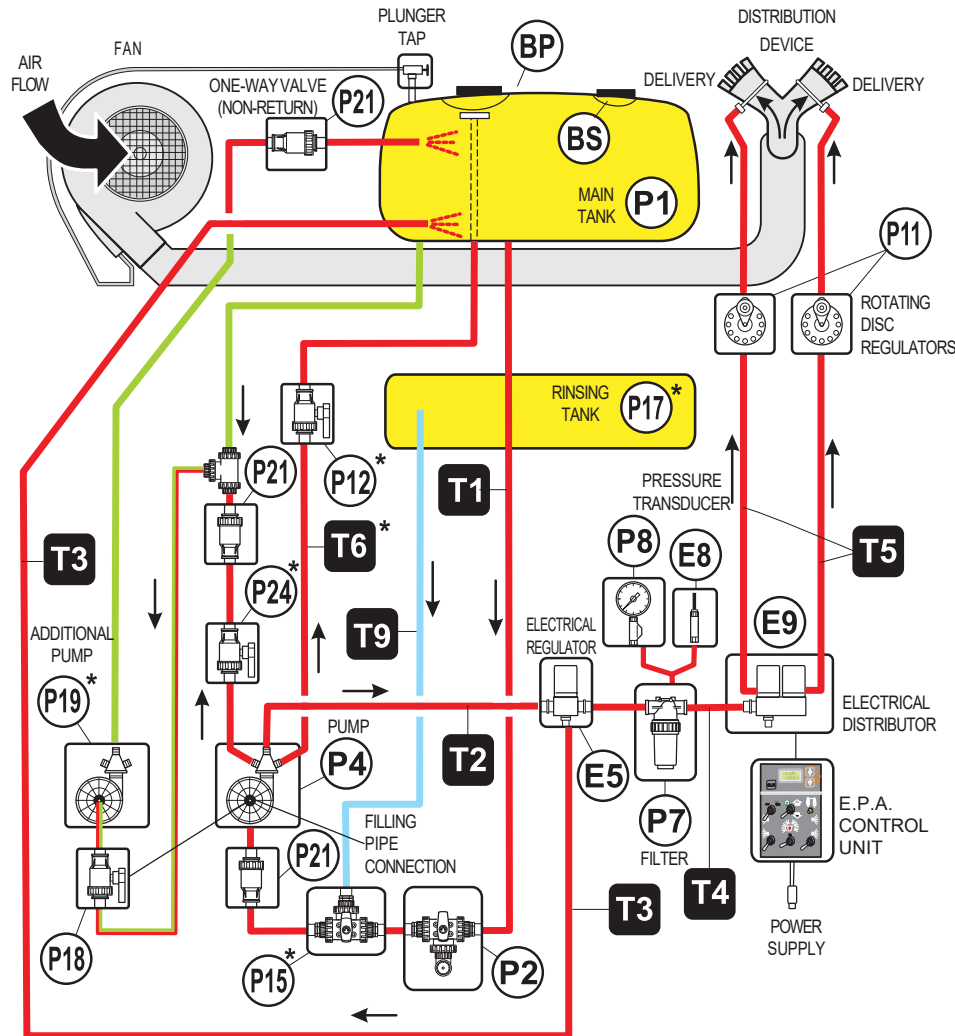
PLUNGER TAP
BP
DISTRIBUTION DEVICE
FAN
AIR FLOW
ONE-WAY VALVE (NON-RETURN)
P21
DELIVERY
DELIVERY
BS
MAIN TANK
P1
P11
ROTATING DISC REGULATORS
RINSING TANK
P17*
P12*
T1
PRESSURE TRANSDUCER
P21
T6*
P8
E8
T5
T3
P24*
T9
ELECTRICAL REGULATOR
E9
ADDITIONAL PUMP
P19*
PUMP
P4
T2
E5
ELECTRICAL DISTRIBUTOR
FILLING PIPE CONNECTION
P7
FILTER
E.P.A. CONTROL UNIT
P21
T3
T4
P18
P15*
P2
POWER SUPPLY